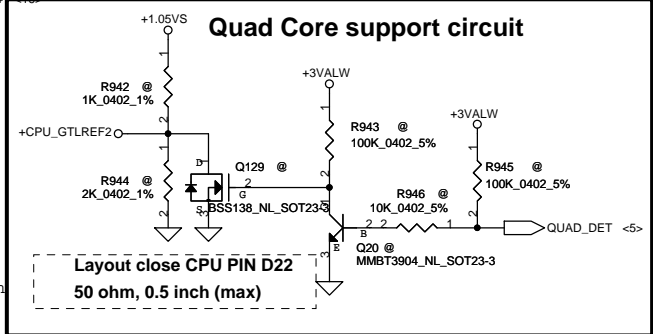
Quad Core support circuit

+1.05VS

R942 @
1K_0402_1%

+CPU_GTLREF2

R944 @
2K_0402_1%

1
2
1
2

D
S
G

Q129 @
2
3
1
BSS138_NL_SOT23-3

+3VALW

1
2

R943 @
100K_0402_5%

+3VALW

1
2

R945 @
100K_0402_5%

R946 @
10K_0402_5%

2 2
1
1

B
E
C

Q20 @
MMBT3904_NL_SOT23-3

3

QUAD_DET <5>

Layout close CPU PIN D22
50 ohm, 0.5 inch (max)